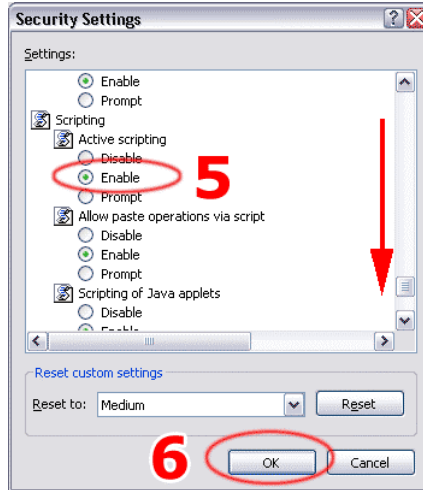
Security Settings

Settings:

Enable
Prompt
Scripting
Active scripting
Disable
Enable
Prompt
Allow paste operations via script
Disable
Enable
Prompt
Scripting of Java applets
Disable
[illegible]

5

Reset custom settings
Reset to: Medium
Reset

6

OK
Cancel